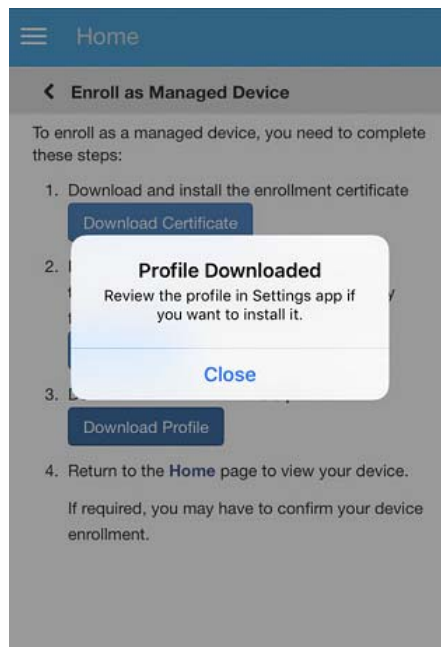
Home

Enroll as Managed Device

To enroll as a managed device, you need to complete these steps:

1. Download and install the enrollment certificate

Download Certificate

2. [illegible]

3. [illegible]

Download Profile

4. Return to the Home page to view your device.

If required, you may have to confirm your device enrollment.

Profile Downloaded

Review the profile in Settings app if you want to install it.

Close